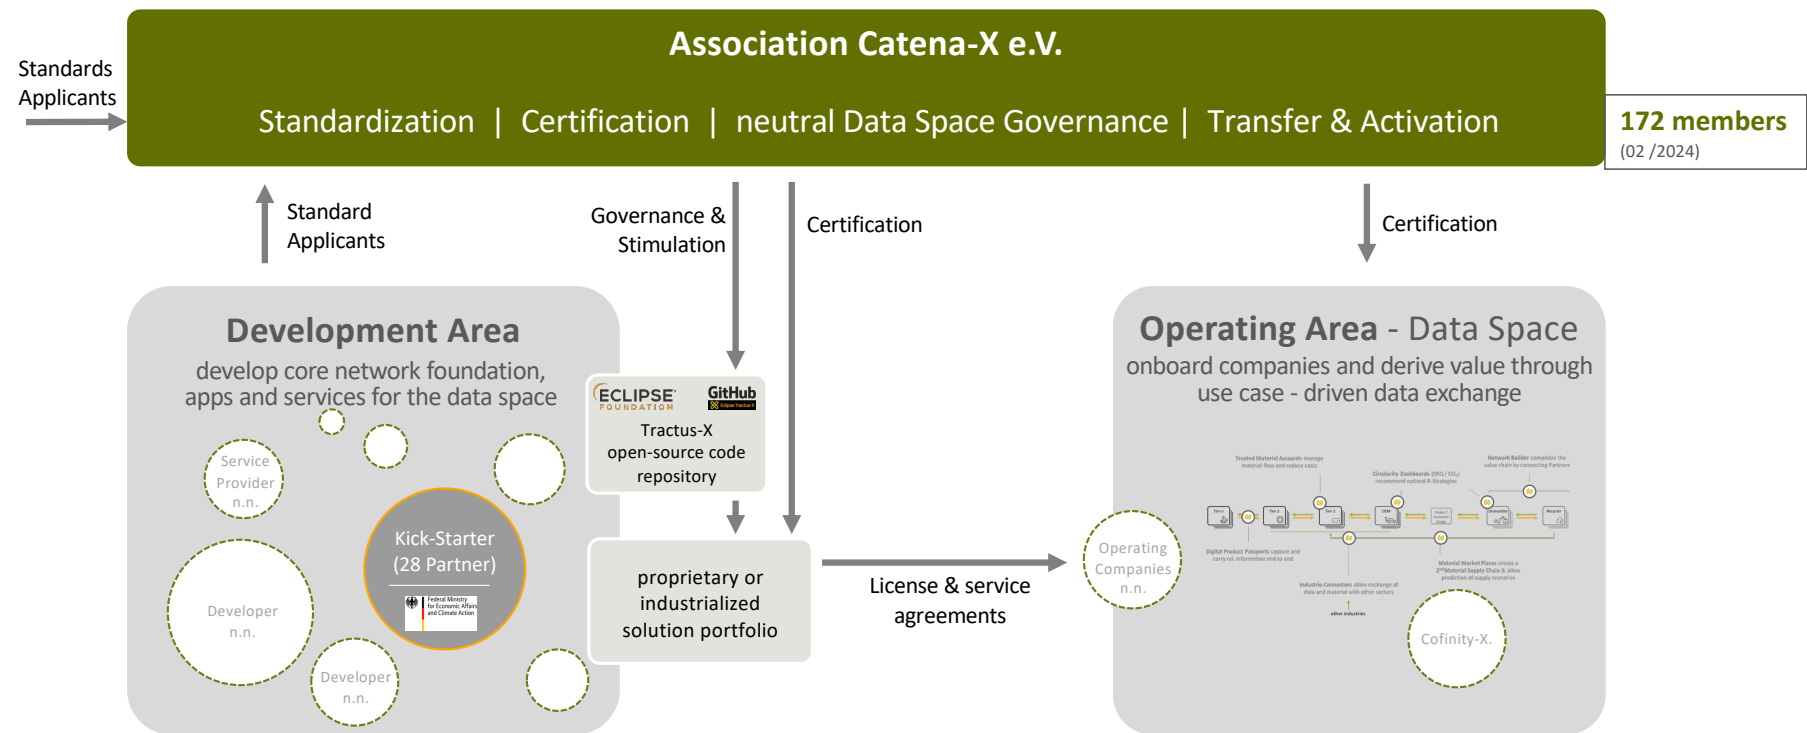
Association Catena-X e.V.

Standards Applicants

Standardization | Certification | neutral Data Space Governance | Transfer & Activation

172 members
(02 /2024)

Standard Applicants

Governance & Stimulation

Certification

Certification

Development Area
develop core network foundation, apps and services for the data space

Service Provider n.n.

Kick-Starter (28 Partner)

Federal Ministry for Economic Affairs and Climate Action

Developer n.n.

Developer n.n.

ECLIPSE FOUNDATION

GitHub
Eclipse Tractus-X

Tractus-X open-source code repository

proprietary or industrialized solution portfolio

License & service agreements

Operating Area - Data Space
onboard companies and derive value through use case - driven data exchange

Operating Companies n.n.

Cofinity-X.

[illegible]